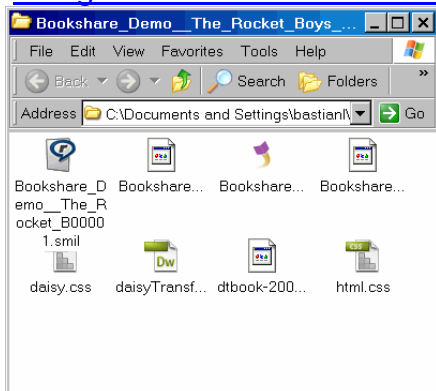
Bookshare_Demo__The_Rocket_Boys_

File Edit View Favorites Tools Help

Back Search Folders

Address C:\Documents and Settings\bastian\ Go

Bookshare_Demo__The_Rocket_B00001.smil

Bookshare...

Bookshare...

Bookshare...

daisy.css

daisyTransf...

dtbook-200...

html.css